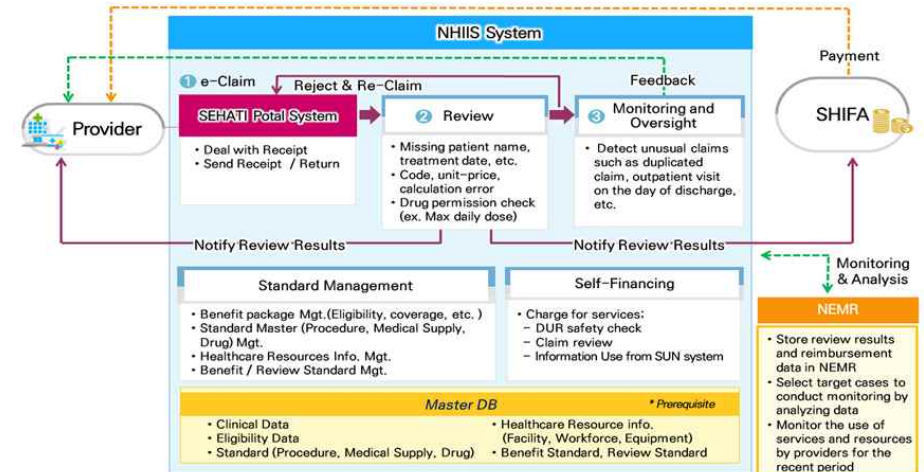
NHIIS System

Payment

1 e-Claim

Reject & Re-Claim

Feedback

Provider

SEHATI Potal System

2 Review

3 Monitoring and Oversight

SHIFA

• Deal with Receipt
• Send Receipt / Return

• Missing patient name, treatment date, etc.
• Code, unit-price, calculation error
• Drug permission check (ex. Max daily dose)

• Detect unusual claims such as duplicated claim, outpatient visit on the day of discharge, etc.

Notify Review Results

Notify Review Results

Monitoring & Analysis

Standard Management

• Benefit package Mgt.(Eligibility, coverage, etc. )
• Standard Master (Procedure, Medical Supply, Drug) Mgt.
• Healthcare Resources Info. Mgt.
• Benefit / Review Standard Mgt.

Self-Financing

• Charge for services;
– DUR safety check
– Claim review
– Information Use from SUN system

NEMR

• Store review results and reimbursement data in NEMR
• Select target cases to conduct monitoring by analyzing data
• Monitor the use of services and resources by providers for the recent period

Master DB

* Prerequisite

• Clinical Data
• Eligibility Data
• Standard (Procedure, Medical Supply, Drug)

• Healthcare Resource info. (Facility, Workforce, Equipment)
• Benefit Standard, Review Standard